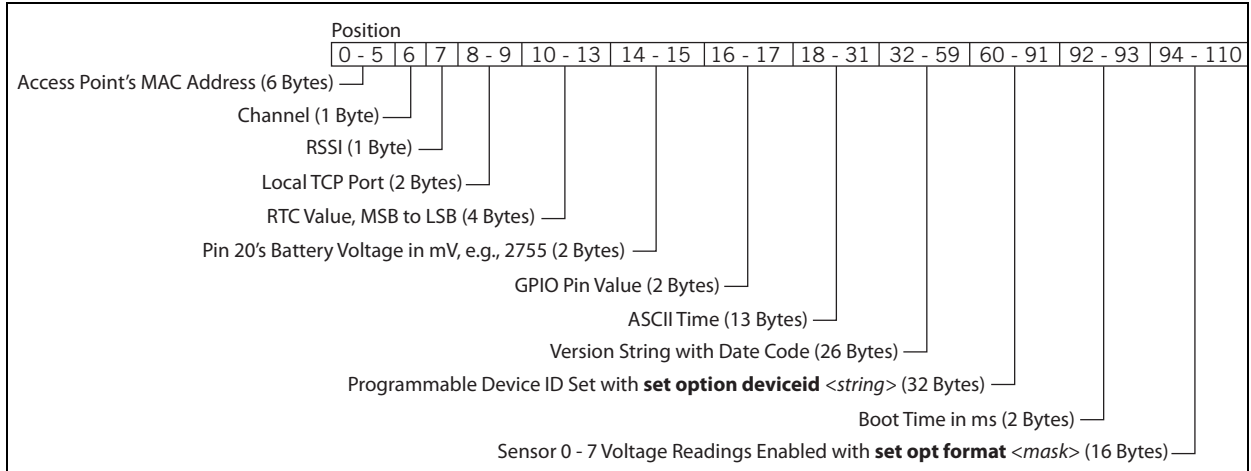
Position

| 0 - 5 | 6 | 7 | 8 - 9 | 10 - 13 | 14 - 15 | 16 - 17 | 18 - 31 | 32 - 59 | 60 - 91 | 92 - 93 | 94 - 110 |
|---|---|---|---|---|---|---|---|---|---|---|---|

Access Point's MAC Address (6 Bytes)

Channel (1 Byte)

RSSI (1 Byte)

Local TCP Port (2 Bytes)

RTC Value, MSB to LSB (4 Bytes)

Pin 20's Battery Voltage in mV, e.g., 2755 (2 Bytes)

GPIO Pin Value (2 Bytes)

ASCII Time (13 Bytes)

Version String with Date Code (26 Bytes)

Programmable Device ID Set with **set option deviceid** <*string*> (32 Bytes)

Boot Time in ms (2 Bytes)

Sensor 0 - 7 Voltage Readings Enabled with **set opt format** <*mask*> (16 Bytes)